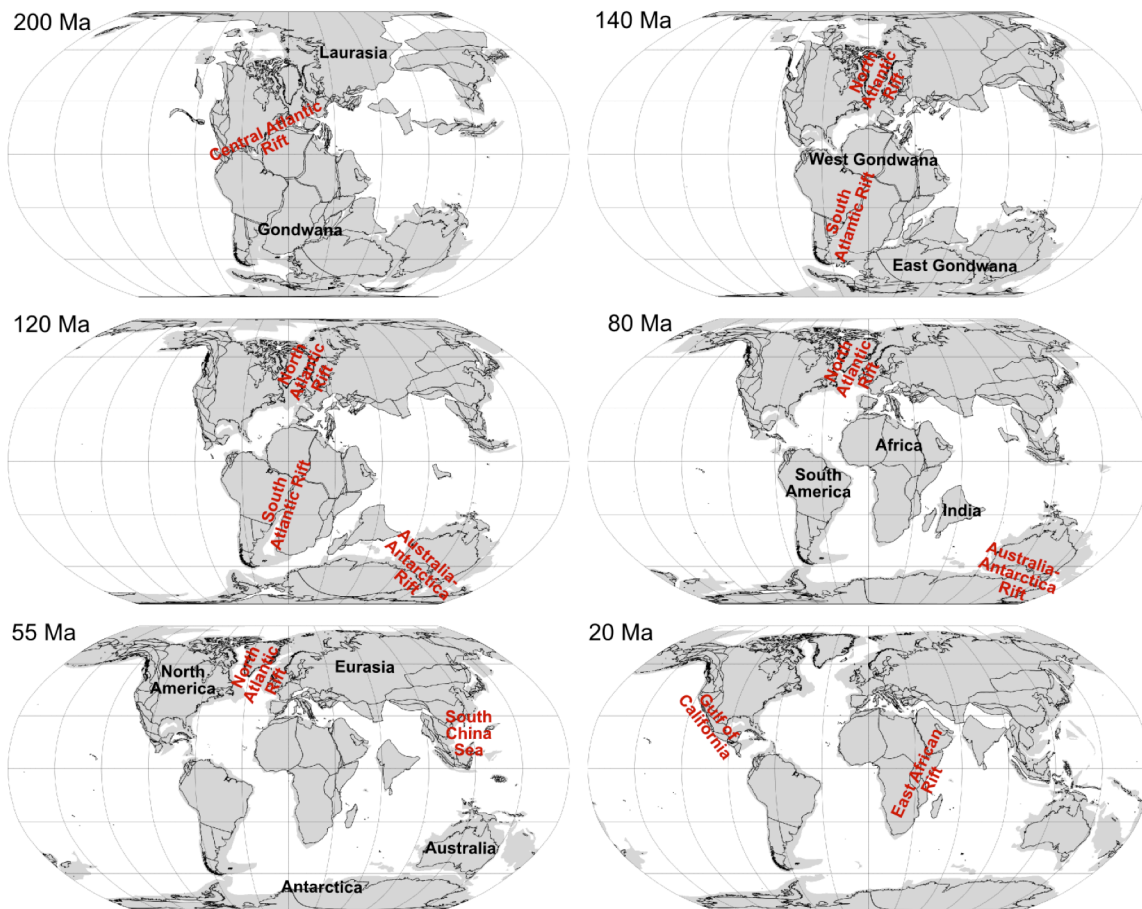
200 Ma

Laurasia

Central Atlantic Rift

Gondwana

140 Ma

North Atlantic Rift

West Gondwana

South Atlantic Rift

East Gondwana

120 Ma

North Atlantic Rift

South Atlantic Rift

Australia-Antarctica Rift

80 Ma

North Atlantic Rift

Africa

South America

India

Australia-Antarctica Rift

55 Ma

North America

North Atlantic Rift

Eurasia

South China Sea

Australia

Antarctica

20 Ma

Gulf of California

East African Rift